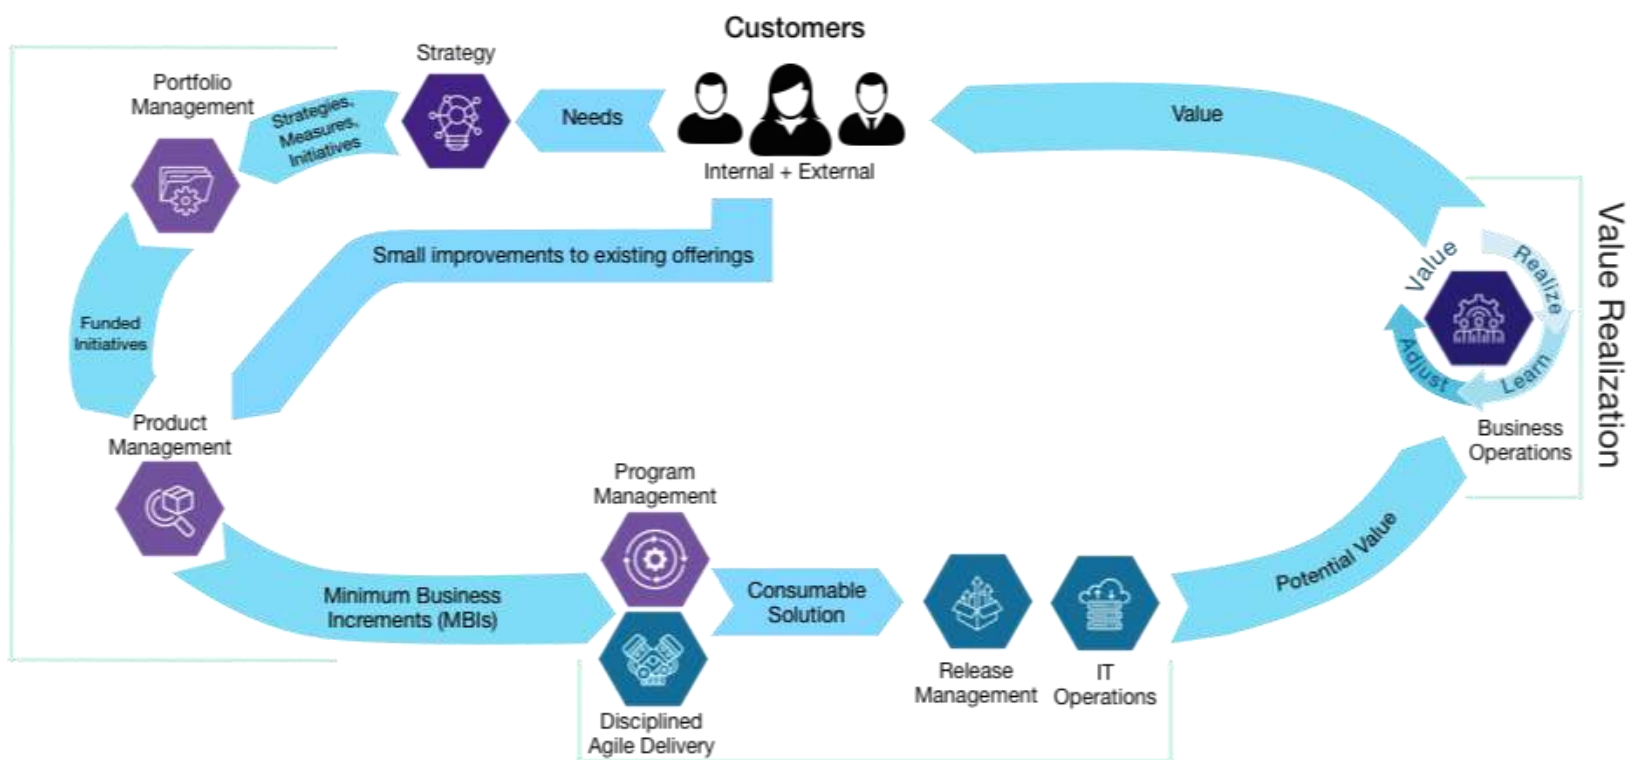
Customers

Strategy

Portfolio Management

Strategies, Measures, Initiatives

Needs

Internal + External

Value

Value Realization

Value

Realize

Learn

Adjust

Business Operations

Small improvements to existing offerings

Funded Initiatives

Product Management

Program Management

Minimum Business Increments (MBIs)

Consumable Solution

Disciplined Agile Delivery

Release Management

IT Operations

Potential Value